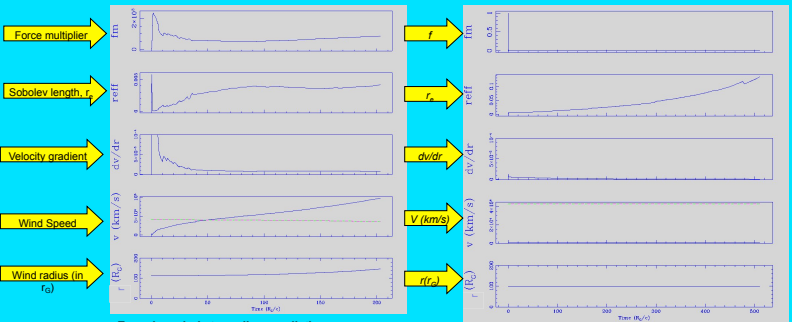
Force multiplier

Sobolev length, $r_e$

Velocity gradient

Wind Speed

Wind radius (in $r_G$)

fm

$2\times10^4$

$10^4$

0

reff

dv/dr

v (km/s)

r ($R_G$)

100

0

50

100

150

200

Time ($R_G$/c)

$f$

$r_e$

dv/dr

V (km/s)

r($r_G$)

fm

1

0.5

0

reff

0.05

0

dv/dr

$5\times10^{-4}$

0

v (km/s)

$5\times10^4$

0

r ($R_G$)

200

100

0

0

100

200

300

400

500

Time ($R_G$/c)